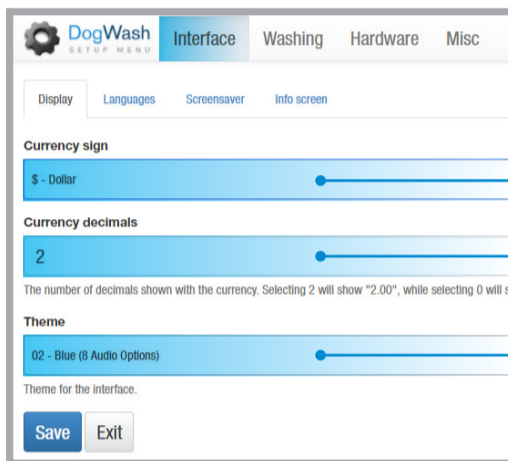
DogWash
SETUP MENU

Interface Washing Hardware Misc

Display Languages Screensaver Info screen

Currency sign

$ - Dollar

Currency decimals

2

The number of decimals shown with the currency. Selecting 2 will show "2.00", while selecting 0 will s

Theme

02 - Blue (8 Audio Options)

Theme for the interface.

Save Exit